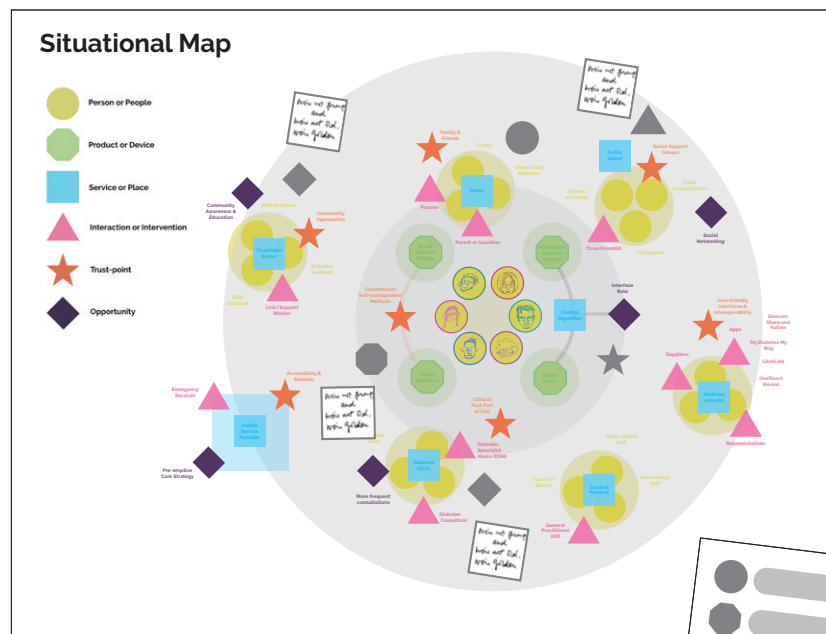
Situational Map

Person or People

Product or Device

Service or Place

Interaction or Intervention

Trust-point

Opportunity

Family & Friends

Family

Other Family Members

Home

Partner

Parent or Guardian

Public Space

Social Support Groups

Friends

Close Friend(s)

Social Networking

Community Awareness & Education

Community Ambassador

Charitable Sector

Link/Support Worker

Conventional Self-management Methods

Interface Role

User-friendly Interfaces & Interoperability

Apps

Dexcom Share and Follow

My Diabetes My Way

LibreLink

OneTouch Reveal

Suppliers

Diabetes Industry

Representatives

Accessibility & Reliable

Emergency Services

Health Service Provision

Pre-emptive Care Strategy

Clinical First Port of Call

Diabetes Specialist Nurse (DSN)

Diabetes Clinic

More frequent consultations

Diabetes Consultant

General Practice

General Practitioner (GP)